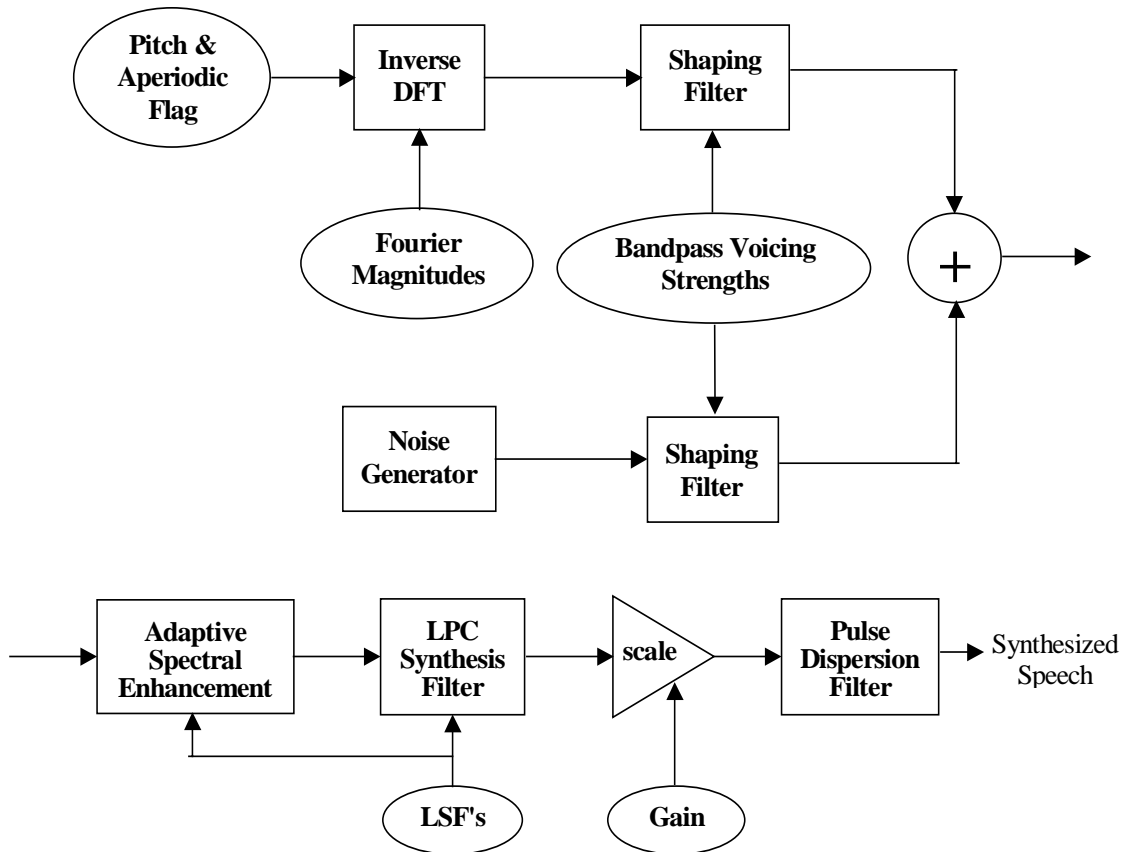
Pitch & Aperiodic Flag

Inverse DFT

Shaping Filter

Fourier Magnitudes

Bandpass Voicing Strengths

+

Noise Generator

Shaping Filter

Adaptive Spectral Enhancement

LPC Synthesis Filter

scale

Pulse Dispersion Filter

Synthesized Speech

LSF's

Gain